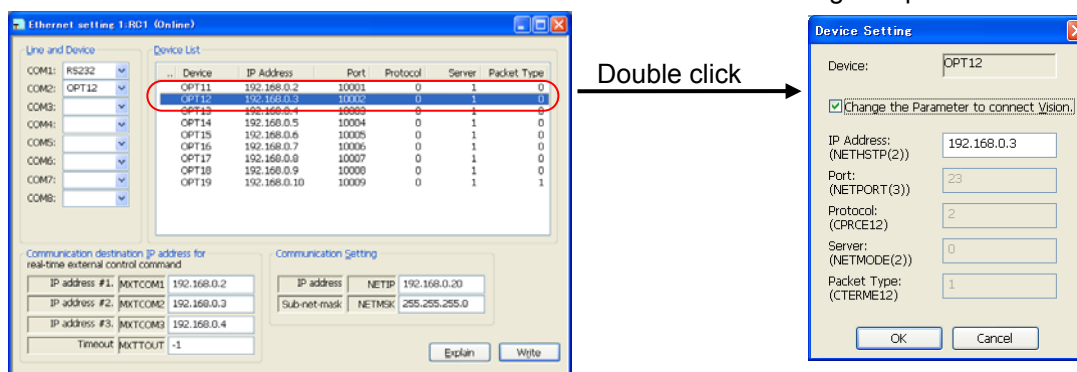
Ethernet setting 1.RC1 (Online)

Line and Device

COM1: RS232

COM2: OPT12

COM3:

COM4:

COM5:

COM6:

COM7:

COM8:

Device List

| .. | Device | IP Address | Port | Protocol | Server | Packet Type |
|---|---|---|---|---|---|---|
| | OPT11 | 192.168.0.2 | 10001 | 0 | 1 | 0 |
| | OPT12 | 192.168.0.3 | 10002 | 0 | 1 | 0 |
| | OPT13 | 192.168.0.4 | 10003 | 0 | 1 | 0 |
| | OPT14 | 192.168.0.5 | 10004 | 0 | 1 | 0 |
| | OPT15 | 192.168.0.6 | 10005 | 0 | 1 | 0 |
| | OPT16 | 192.168.0.7 | 10006 | 0 | 1 | 0 |
| | OPT17 | 192.168.0.8 | 10007 | 0 | 1 | 0 |
| | OPT18 | 192.168.0.9 | 10008 | 0 | 1 | 0 |
| | OPT19 | 192.168.0.10 | 10009 | 0 | 1 | 1 |

Communication destination IP address for real-time external control command

| IP address #1. | MXTCOM1 | 192.168.0.2 |
|---|---|---|
| IP address #2. | MXTCOM2 | 192.168.0.3 |
| IP address #3. | MXTCOM3 | 192.168.0.4 |
| Timeout | MXTTOUT | -1 |

Communication Setting

| IP address | NETIP | 192.168.0.20 |
|---|---|---|
| Sub-net-mask | NETMSK | 255.255.255.0 |

Explain Write

Double click

Device Setting

Device: OPT12

Change the Parameter to connect Vision.

IP Address: (NETHSTP(2)) 192.168.0.3

Port: (NETPORT(3)) 23

Protocol: (CPRCE12) 2

Server: (NETMODE(2)) 0

Packet Type: (CTERME12) 1

OK Cancel